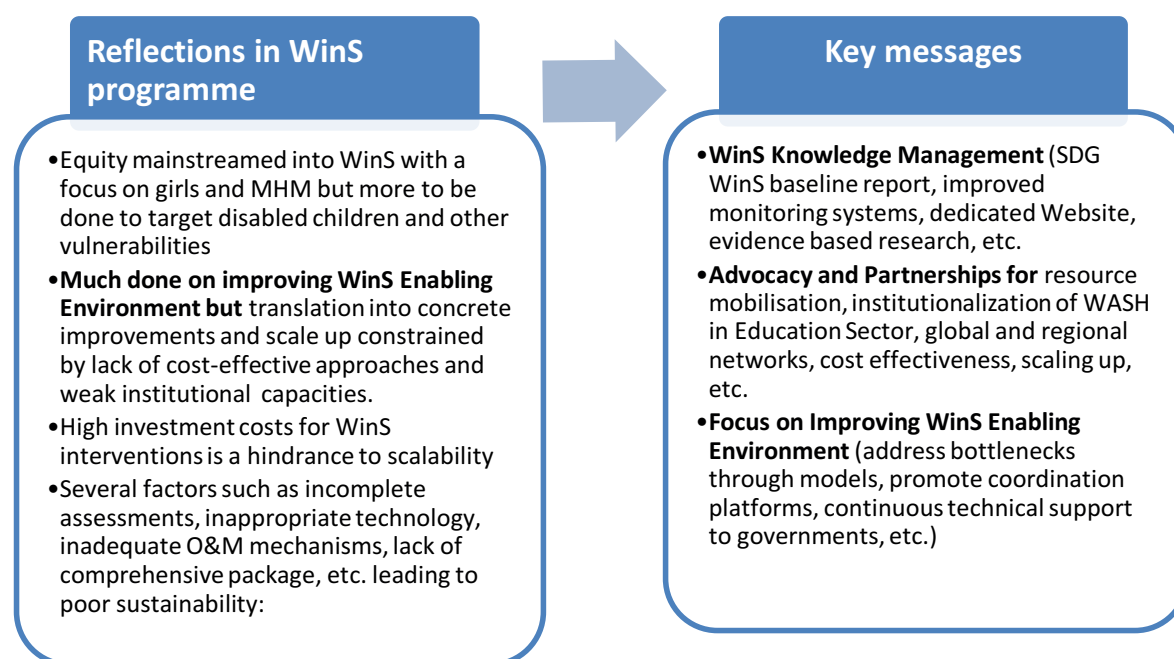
Reflections in WinS programme

•Equity mainstreamed into WinS with a focus on girls and MHM but more to be done to target disabled children and other vulnerabilities

•**Much done on improving WinS Enabling Environment but** translation into concrete improvements and scale up constrained by lack of cost-effective approaches and weak institutional capacities.

•High investment costs for WinS interventions is a hindrance to scalability

•Several factors such as incomplete assessments, inappropriate technology, inadequate O&M mechanisms, lack of comprehensive package, etc. leading to poor sustainability:

Key messages

•**WinS Knowledge Management** (SDG WinS baseline report, improved monitoring systems, dedicated Website, evidence based research, etc.

•**Advocacy and Partnerships for** resource mobilisation, institutionalization of WASH in Education Sector, global and regional networks, cost effectiveness, scaling up, etc.

•**Focus on Improving WinS Enabling Environment** (address bottlenecks through models, promote coordination platforms, continuous technical support to governments, etc.)